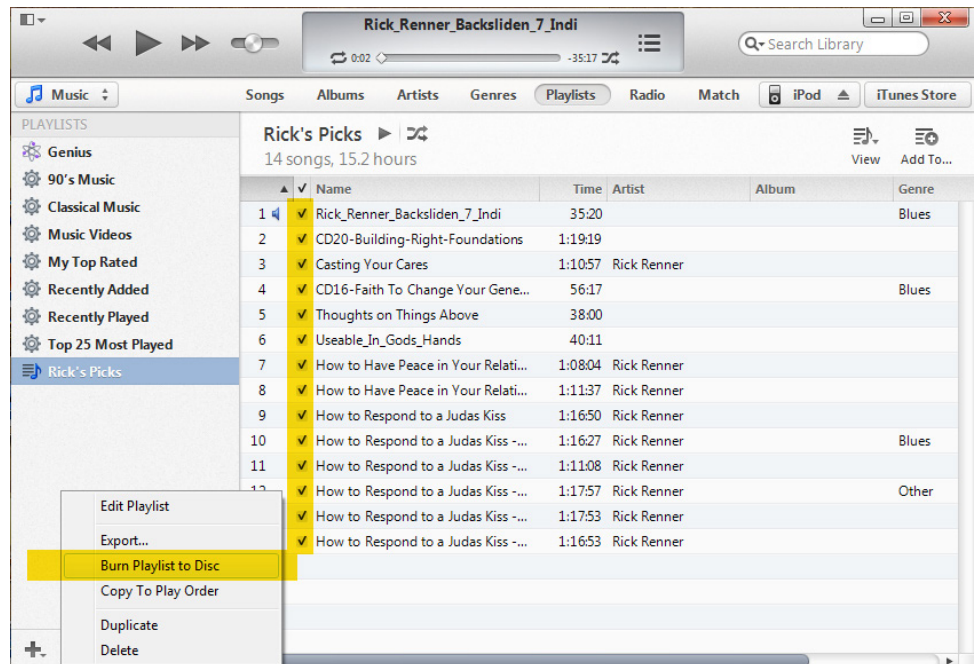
Rick_Renner_Backsliden_7_Indi

0:02 -35:17

Search Library

Music

Songs Albums Artists Genres Playlists Radio Match iPod iTunes Store

PLAYLISTS
Genius
90's Music
Classical Music
Music Videos
My Top Rated
Recently Added
Recently Played
Top 25 Most Played
Rick's Picks

Rick's Picks
14 songs, 15.2 hours

View Add To...

| | ✓ | Name | Time | Artist | Album | Genre |
|---|---|---|---|---|---|---|
| 1 | ✓ | Rick_Renner_Backsliden_7_Indi | 35:20 | | | Blues |
| 2 | ✓ | CD20-Building-Right-Foundations | 1:19:19 | | | |
| 3 | ✓ | Casting Your Cares | 1:10:57 | Rick Renner | | |
| 4 | ✓ | CD16-Faith To Change Your Gene... | 56:17 | | | Blues |
| 5 | ✓ | Thoughts on Things Above | 38:00 | | | |
| 6 | ✓ | Useable_In_Gods_Hands | 40:11 | | | |
| 7 | ✓ | How to Have Peace in Your Relati... | 1:08:04 | Rick Renner | | |
| 8 | ✓ | How to Have Peace in Your Relati... | 1:11:37 | Rick Renner | | |
| 9 | ✓ | How to Respond to a Judas Kiss | 1:16:50 | Rick Renner | | |
| 10 | ✓ | How to Respond to a Judas Kiss -... | 1:16:27 | Rick Renner | | Blues |
| 11 | ✓ | How to Respond to a Judas Kiss -... | 1:11:08 | Rick Renner | | |
| 12 | ✓ | How to Respond to a Judas Kiss -... | 1:17:57 | Rick Renner | | Other |
| | ✓ | How to Respond to a Judas Kiss -... | 1:17:53 | Rick Renner | | |
| | ✓ | How to Respond to a Judas Kiss -... | 1:16:53 | Rick Renner | | |

Edit Playlist
Export...
Burn Playlist to Disc
Copy To Play Order
Duplicate
Delete